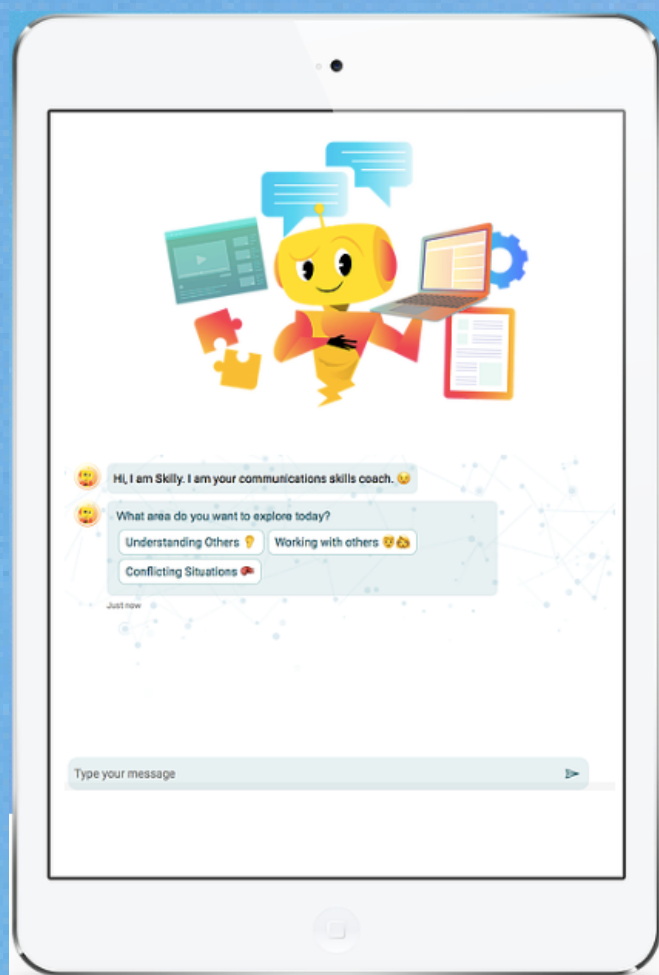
Hi, I am Skilly. I am your communications skills coach. 😉

What area do you want to explore today?

Understanding Others 👂

Working with others 🤝

Conflicting Situations 🥊

Just now

Type your message